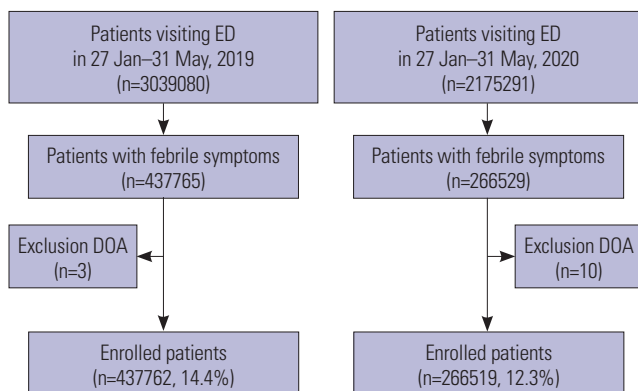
Patients visiting ED in 27 Jan–31 May, 2019 (n=3039080)

Patients with febrile symptoms (n=437765)

Exclusion DOA (n=3)

Enrolled patients (n=437762, 14.4%)

Patients visiting ED in 27 Jan–31 May, 2020 (n=2175291)

Patients with febrile symptoms (n=266529)

Exclusion DOA (n=10)

Enrolled patients (n=266519, 12.3%)